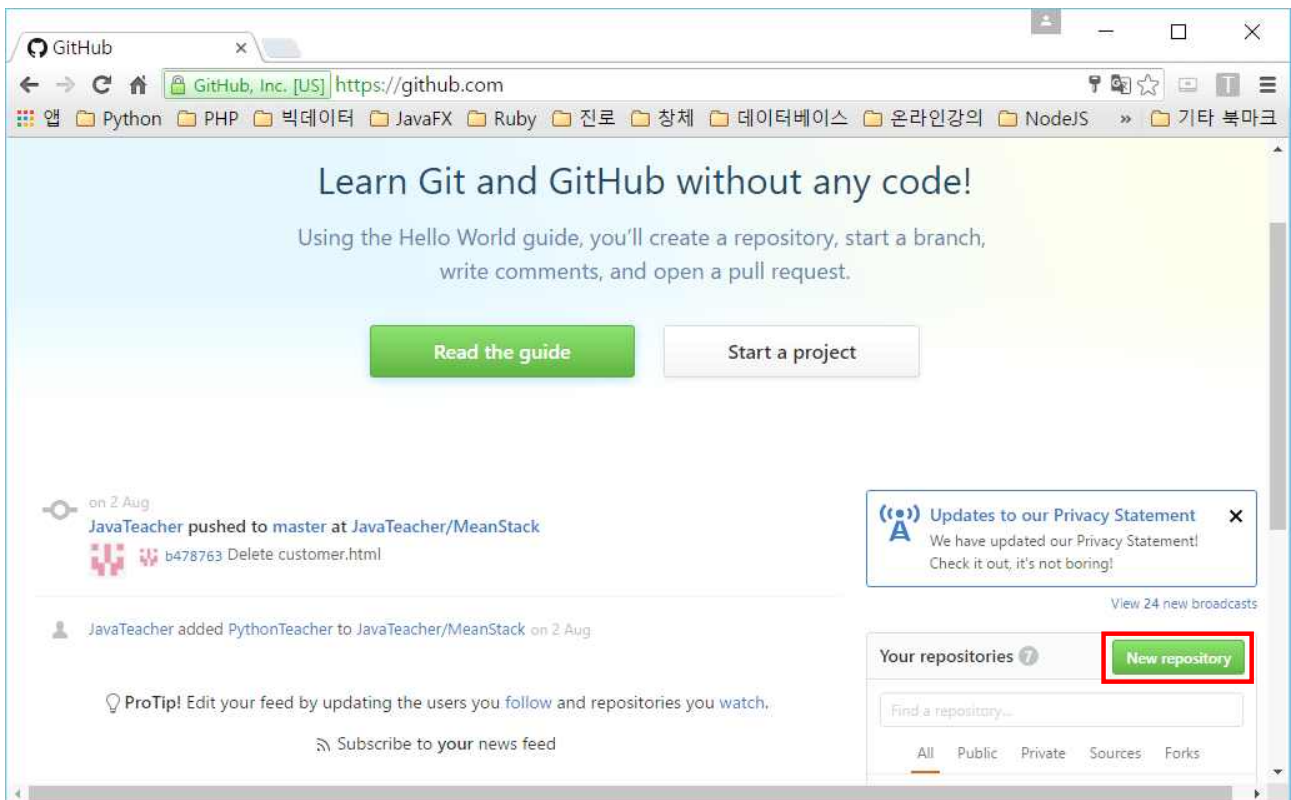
GitHub ×

GitHub, Inc. [US] https://github.com

앱 Python PHP 빅데이터 JavaFX Ruby 진로 창체 데이터베이스 온라인강의 NodeJS » 기타 북마크

Learn Git and GitHub without any code!

Using the Hello World guide, you'll create a repository, start a branch, write comments, and open a pull request.

Read the guide

Start a project

on 2 Aug

JavaTeacher pushed to master at JavaTeacher/MeanStack

b478763 Delete customer.html

JavaTeacher added PythonTeacher to JavaTeacher/MeanStack on 2 Aug

ProTip! Edit your feed by updating the users you follow and repositories you watch.

Subscribe to your news feed

Updates to our Privacy Statement

We have updated our Privacy Statement! Check it out, it's not boring!

View 24 new broadcasts

Your repositories 7

New repository

Find a repository...

All Public Private Sources Forks